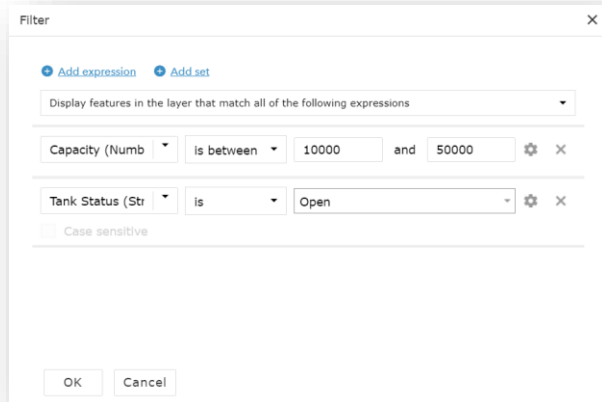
Filter

Add expression Add set

Display features in the layer that match all of the following expressions

Capacity (Numb is between 10000 and 50000

Tank Status (Str is Open

Case sensitive

OK Cancel